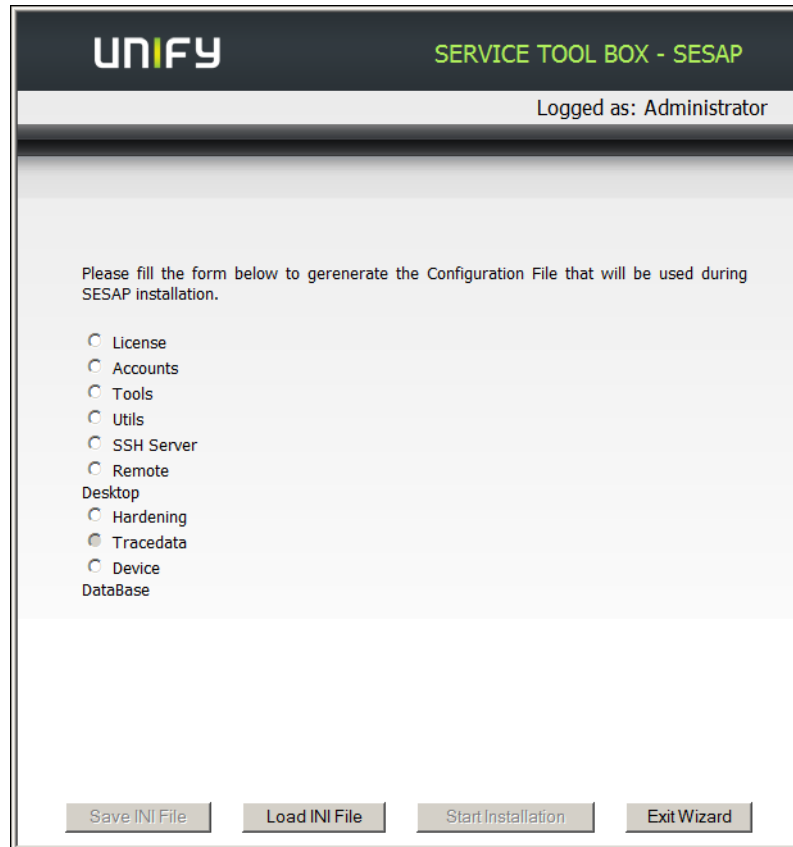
UNIFY

SERVICE TOOL BOX - SESAP

Logged as: Administrator

Please fill the form below to gerenerate the Configuration File that will be used during SESAP installation.

License
Accounts
Tools
Utils
SSH Server
Remote Desktop
Hardening
Tracedata
Device DataBase

Save INI File
Load INI File
Start Installation
Exit Wizard